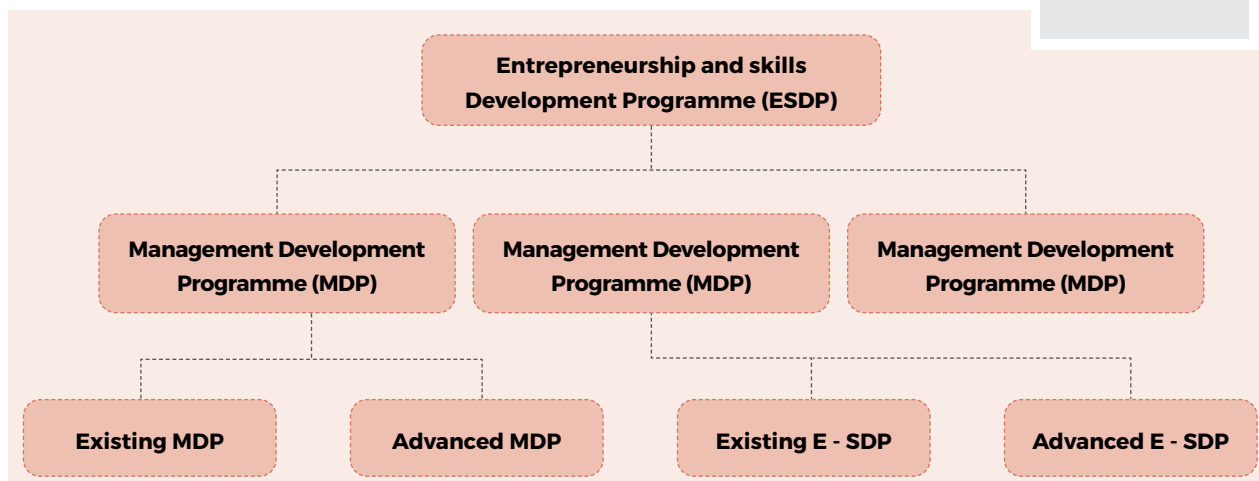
Entrepreneurship and skills Development Programme (ESDP)

Management Development Programme (MDP)

Management Development Programme (MDP)

Management Development Programme (MDP)

Existing MDP

Advanced MDP

Existing E - SDP

Advanced E - SDP